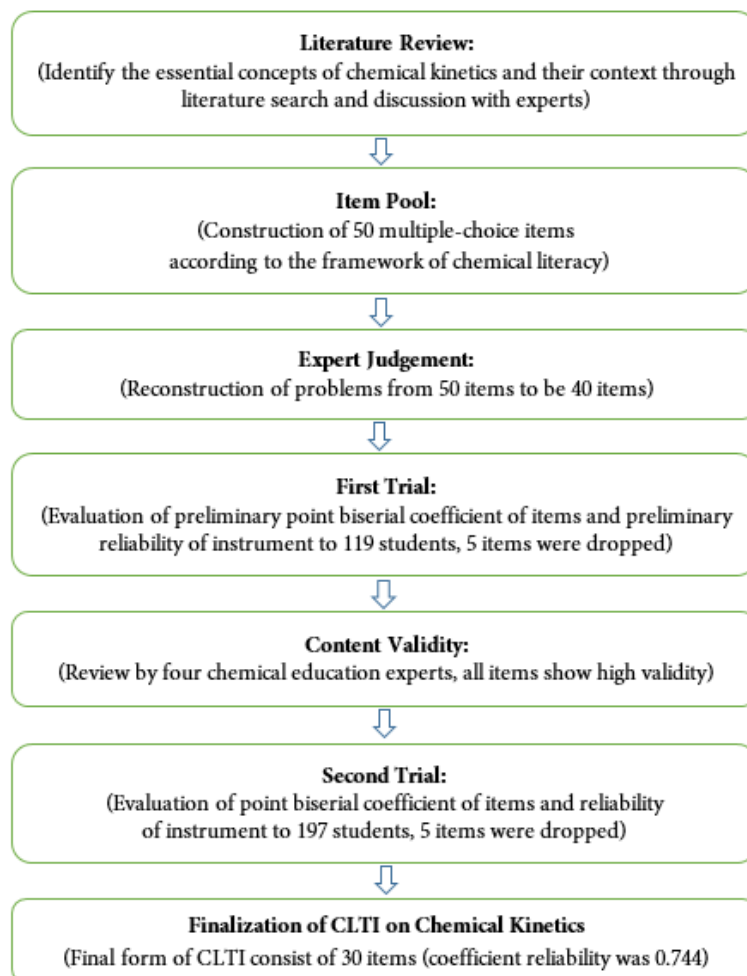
Literature Review:
(Identify the essential concepts of chemical kinetics and their context through literature search and discussion with experts)

Item Pool:
(Construction of 50 multiple-choice items according to the framework of chemical literacy)

Expert Judgement:
(Reconstruction of problems from 50 items to be 40 items)

First Trial:
(Evaluation of preliminary point biserial coefficient of items and preliminary reliability of instrument to 119 students, 5 items were dropped)

Content Validity:
(Review by four chemical education experts, all items show high validity)

Second Trial:
(Evaluation of point biserial coefficient of items and reliability of instrument to 197 students, 5 items were dropped)

Finalization of CLTI on Chemical Kinetics
(Final form of CLTI consist of 30 items (coefficient reliability was 0.744)